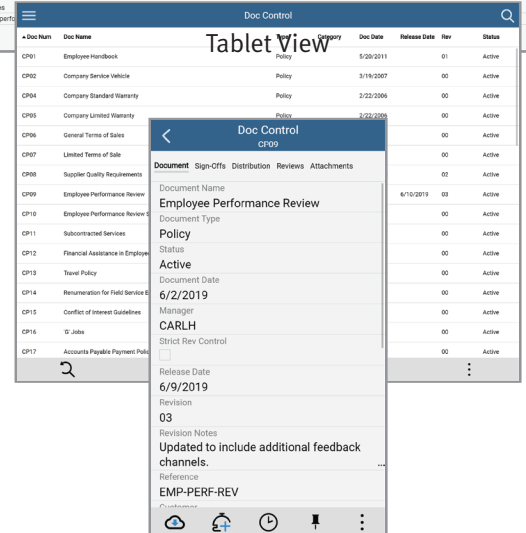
Doc Control

Tablet View

| ▲Doc Num | Doc Name | Type | Category | Doc Date | Release Date | Rev | Status |
|---|---|---|---|---|---|---|---|
| CP01 | Employee Handbook | Policy | | 5/20/2011 | | 01 | Active |
| CP02 | Company Service Vehicle | Policy | | 3/19/2007 | | 00 | Active |
| CP04 | Company Standard Warranty | Policy | | 2/22/2006 | | 00 | Active |
| CP05 | Company Limited Warranty | Policy | | 2/22/2006 | | 00 | Active |
| CP06 | General Terms of Sales | | | | | 00 | Active |
| CP07 | Limited Terms of Sale | | | | | 00 | Active |
| CP08 | Supplier Quality Requirements | | | | | 02 | Active |
| CP09 | Employee Performance Review | | | | 6/10/2019 | 03 | Active |
| CP10 | Employee Performance Review S | | | | | 00 | Active |
| CP11 | Subcontracted Services | | | | | 00 | Active |
| CP12 | Financial Assistance in Employee | | | | | 00 | Active |
| CP13 | Travel Policy | | | | | 00 | Active |
| CP14 | Renumeration for Field Service E | | | | | 00 | Active |
| CP15 | Conflict of Interest Guidelines | | | | | 00 | Active |
| CP16 | 'G' Jobs | | | | | 00 | Active |
| CP17 | Accounts Payable Payment Polic | | | | | 00 | Active |

Doc Control
CP09

Document Sign-Offs Distribution Reviews Attachments

Document Name
Employee Performance Review
Document Type
Policy
Status
Active
Document Date
6/2/2019
Manager
CARLH
Strict Rev Control
Release Date
6/9/2019
Revision
03
Revision Notes
Updated to include additional feedback channels.
Reference
EMP-PERF-REV
Customer